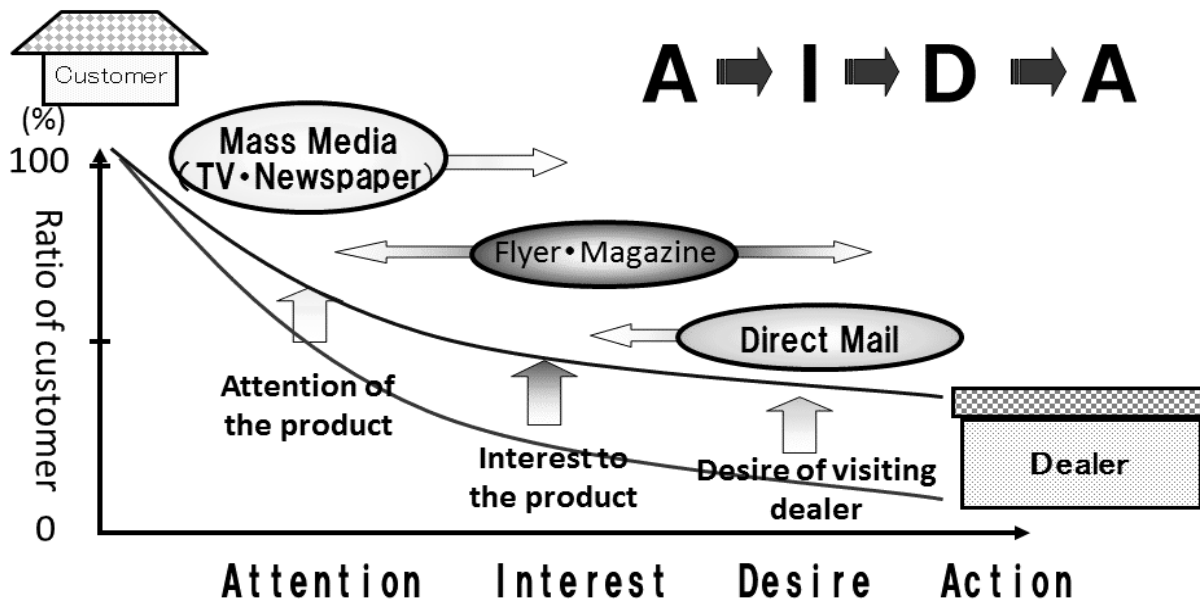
Customer

A ➡ I ➡ D ➡ A

(%)
100

Mass Media (TV•Newspaper)

Flyer•Magazine

Direct Mail

Ratio of customer

Attention of the product

Interest to the product

Desire of visiting dealer

Dealer

0

Attention Interest Desire Action